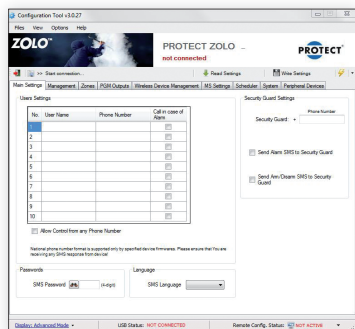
Configuration Tool v3.0.27

Files View Options Help

ZOLO

PROTECT ZOLO –
not connected

PROTECT

Start connection...

Read Settings

Write Settings

Main Settings | Management | Zones | PGM Outputs | Wireless Device Management | MS Settings | Scheduler | System | Peripheral Devices

Users Settings

| No. | User Name | Phone Number | Call in case of Alarm |
|---|---|---|---|
| 1 | | | |
| 2 | | | |
| 3 | | | |
| 4 | | | |
| 5 | | | |
| 6 | | | |
| 7 | | | |
| 8 | | | |
| 9 | | | |
| 10 | | | |

Allow Control from any Phone Number

National phone number format is supported only by specified device firmwares. Please ensure that You are receiving any SMS response from device!

Security Guard Settings

Phone Number

Security Guard: +

Send Alarm SMS to Security Guard

Send Arm/Disarm SMS to Security Guard

Passwords

SMS Password (4-digit)

Language

SMS Language

Display: Advanced Mode

USB Status: NOT CONNECTED

Remote Config. Status: NOT ACTIVE